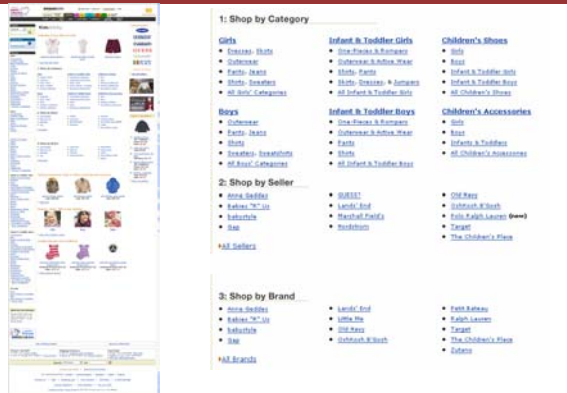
1: Shop by Category

Girls
- Dresses, Skirts
- Outerwear
- Pants, Jeans
- Shirts, Sweaters
- All Girls' Categories

Infant & Toddler Girls
- One-Pieces & Rompers
- Outerwear & Active Wear
- Shirts, Pants
- Skirts, Dresses, & Jumpers
- All Infant & Toddler Girls

Children's Shoes
- Girls
- Boys
- Infant & Toddler Girls
- Infant & Toddler Boys
- All Children's Shoes

Boys
- Outerwear
- Pants, Jeans
- Shirts
- Sweaters, Sweatshirts
- All Boys' Categories

Infant & Toddler Boys
- One-Pieces & Rompers
- Outerwear & Active Wear
- Pants
- Shirts
- All Infant & Toddler Boys

Children's Accessories
- Girls
- Boys
- Infants & Toddlers
- All Children's Accessories

2: Shop by Seller
- Anne Geddes
- Babies "R" Us
- babystyle
- Gap
- GUESS?
- Lands' End
- Marshall Field's
- Nordstrom
- Old Navy
- OshKosh B'Gosh
- Polo Ralph Lauren (new)
- Target
- The Children's Place

All Sellers

3: Shop by Brand
- Anne Geddes
- Babies "R" Us
- babystyle
- Gap
- Lands' End
- Little Me
- Old Navy
- OshKosh B'Gosh
- Petit Bateau
- Ralph Lauren
- Target
- The Children's Place
- Zutano

All Brands